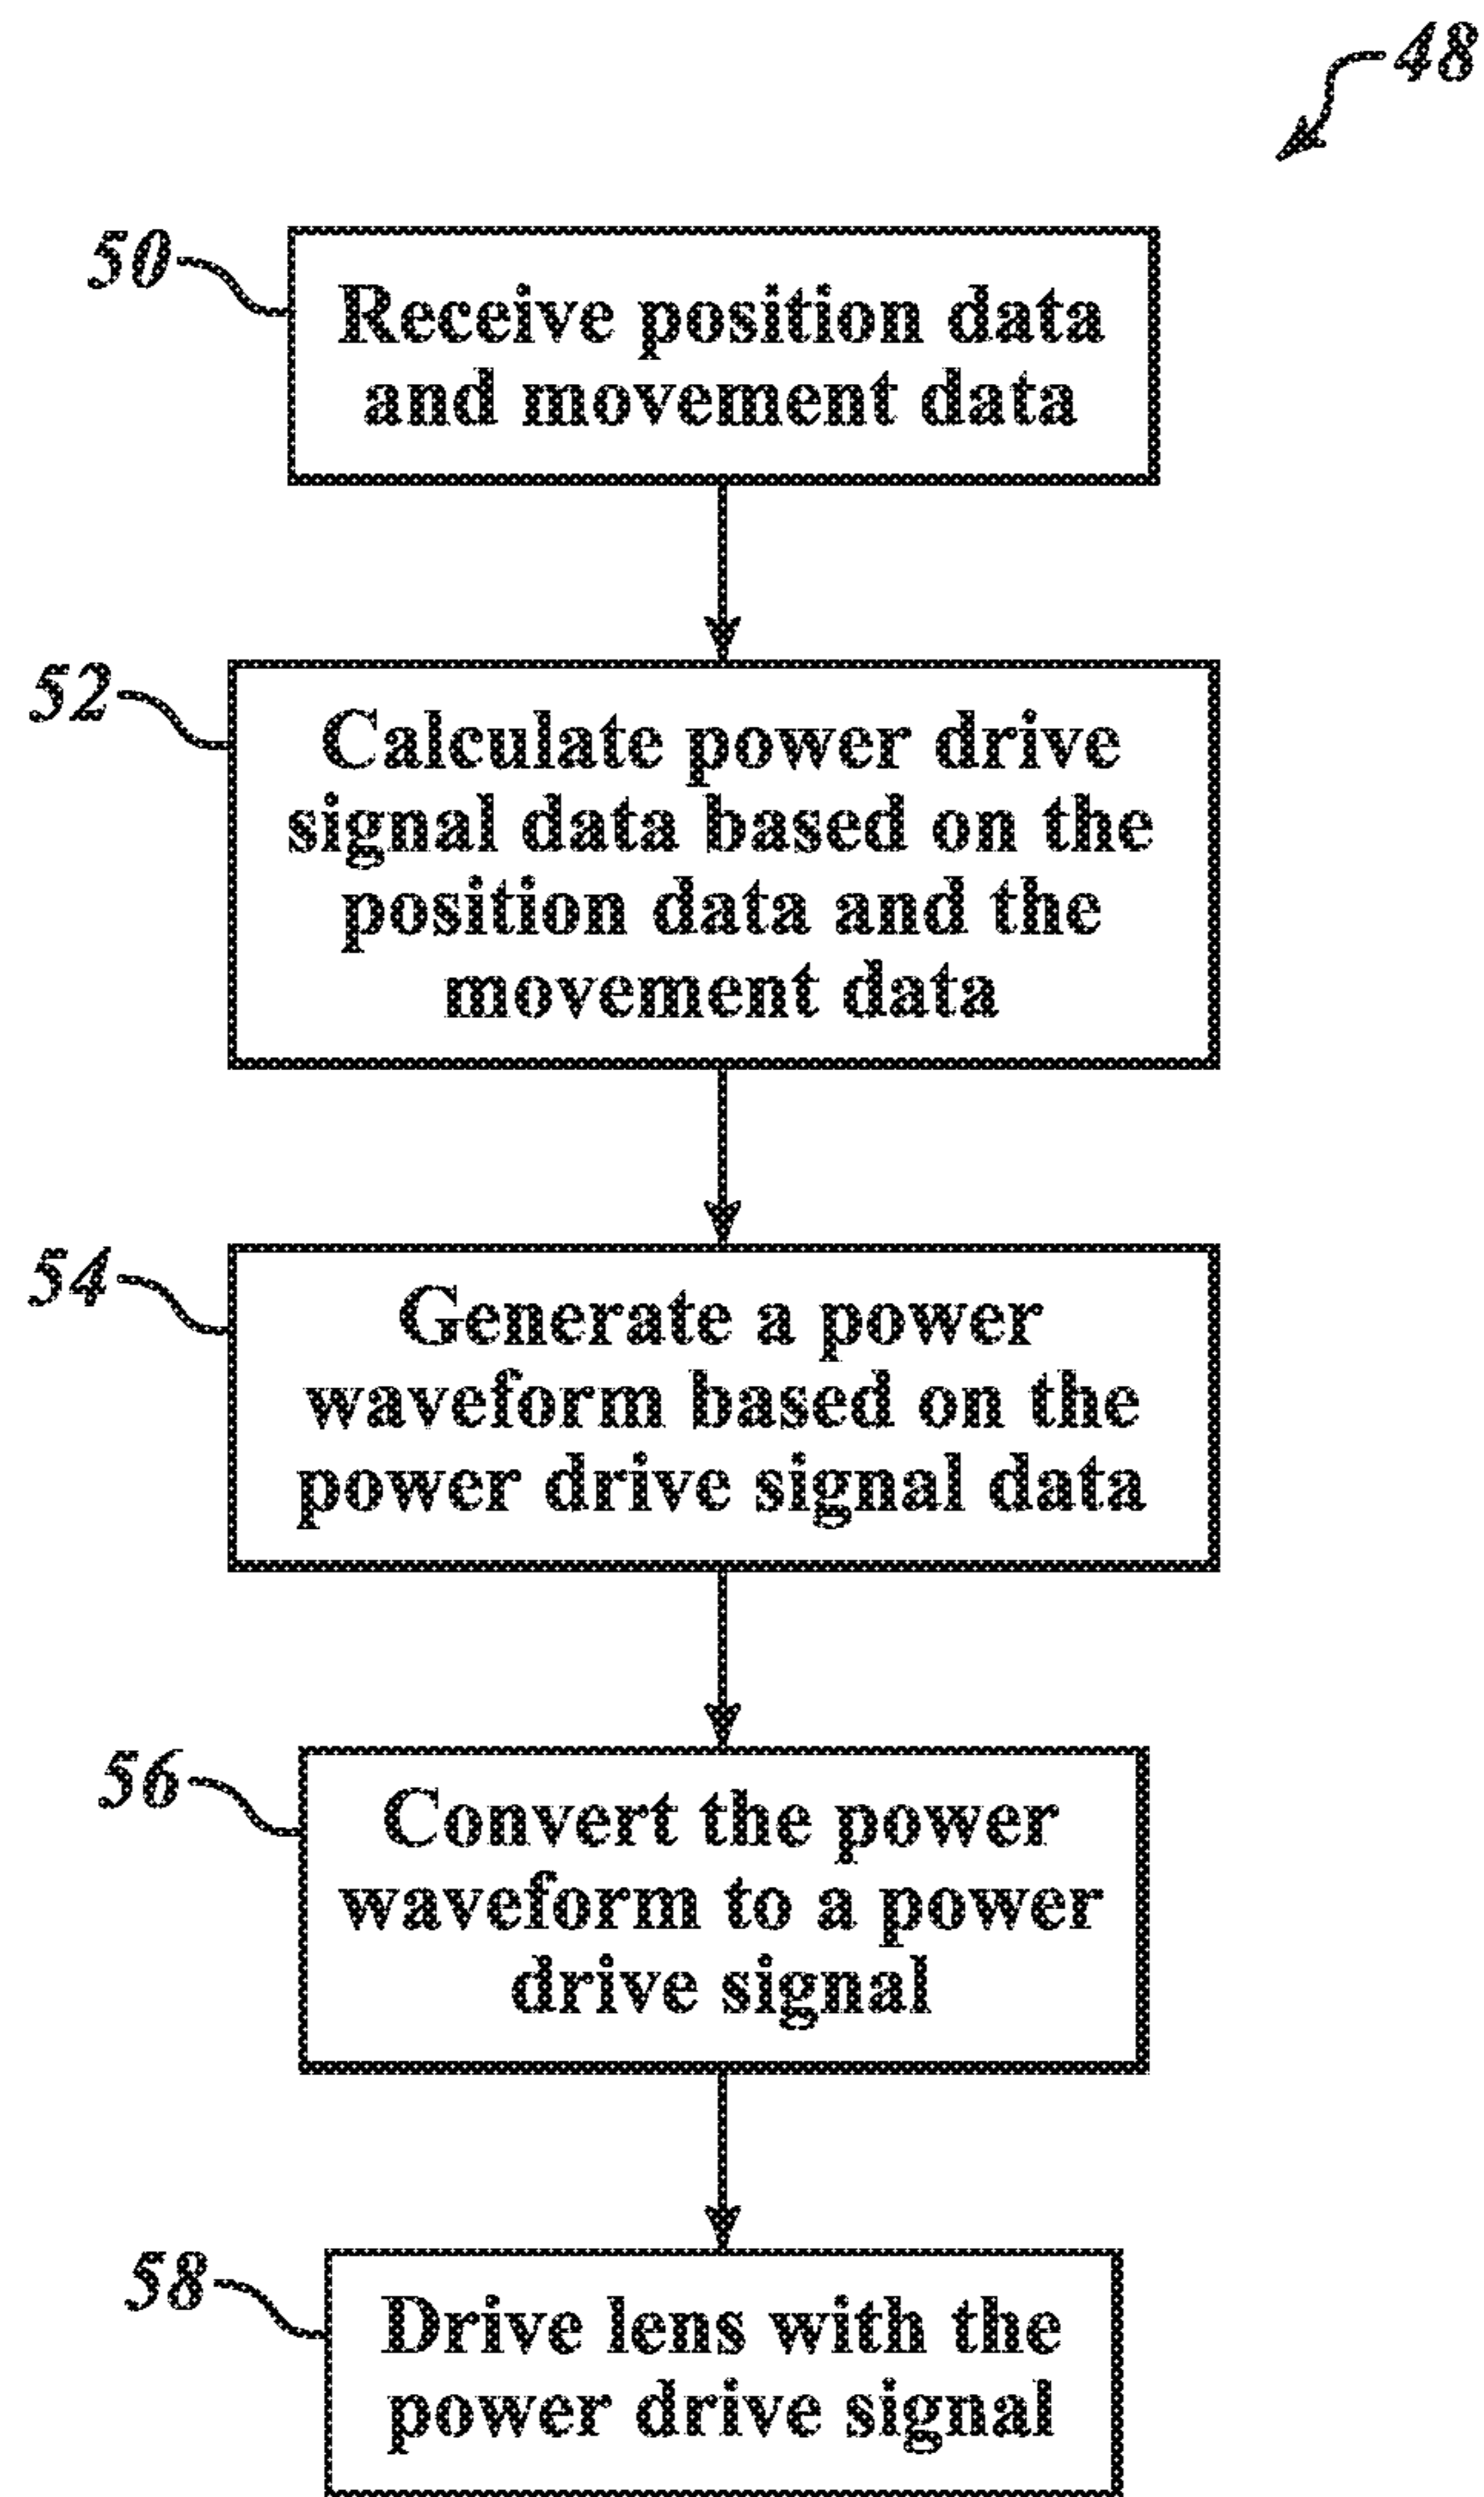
48

50

Receive position data and movement data

52

Calculate power drive signal data based on the position data and the movement data

54

Generate a power waveform based on the power drive signal data

56

Convert the power waveform to a power drive signal

58

Drive lens with the power drive signal